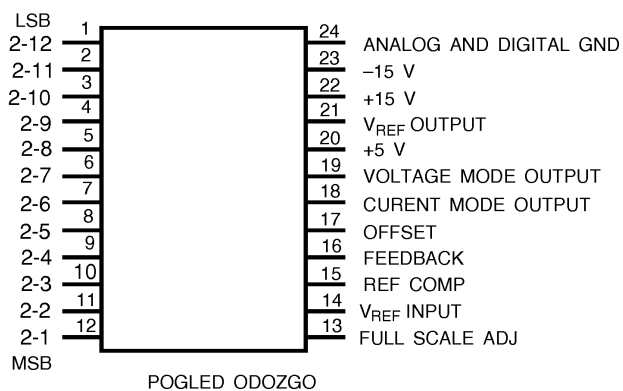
LSB
2-12 1
2-11 2
2-10 3
2-9 4
2-8 5
2-7 6
2-6 7
2-5 8
2-4 9
2-3 10
2-2 11
2-1 12
MSB

24 ANALOG AND DIGITAL GND
23 –15 V
22 +15 V
21 $V_{REF}$ OUTPUT
20 +5 V
19 VOLTAGE MODE OUTPUT
18 CURENT MODE OUTPUT
17 OFFSET
16 FEEDBACK
15 REF COMP
14 $V_{REF}$ INPUT
13 FULL SCALE ADJ

POGLED ODOZGO